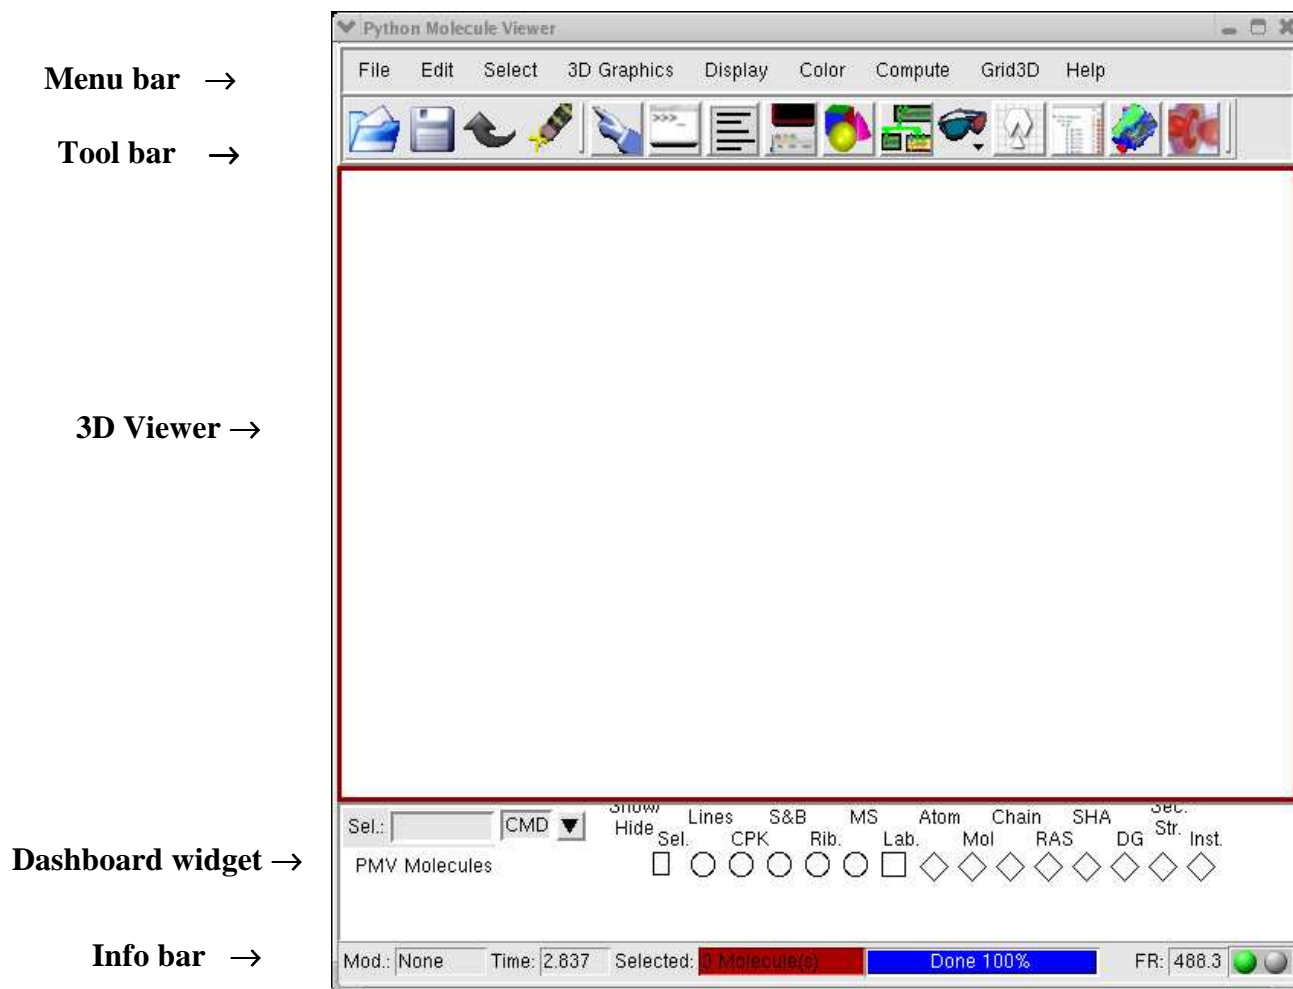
Menu bar →

Tool bar →

3D Viewer →

Dashboard widget →

Info bar →

Python Molecule Viewer

File Edit Select 3D Graphics Display Color Compute Grid3D Help

>>>_

Sel.: CMD

Show/ Hide Sel. Lines CPK S&B Rib. MS Lab. Atom Mol Chain RAS SHA DG Sec. Str. Inst.

PMV Molecules

Mod.: None Time: 2.837 Selected: 0 Molecule(s) Done 100% FR: 488.3